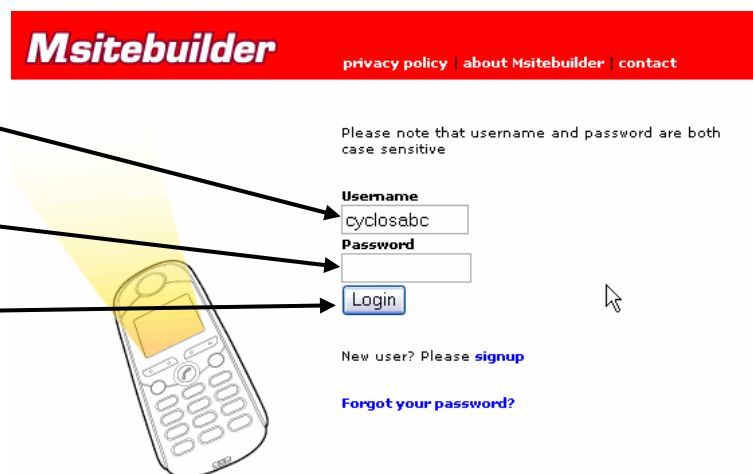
Msitebuilder

privacy policy | about Msitebuilder | contact

Please note that username and password are both case sensitive

Username
cyclosabc
Password

Login

New user? Please signup

Forgot your password?